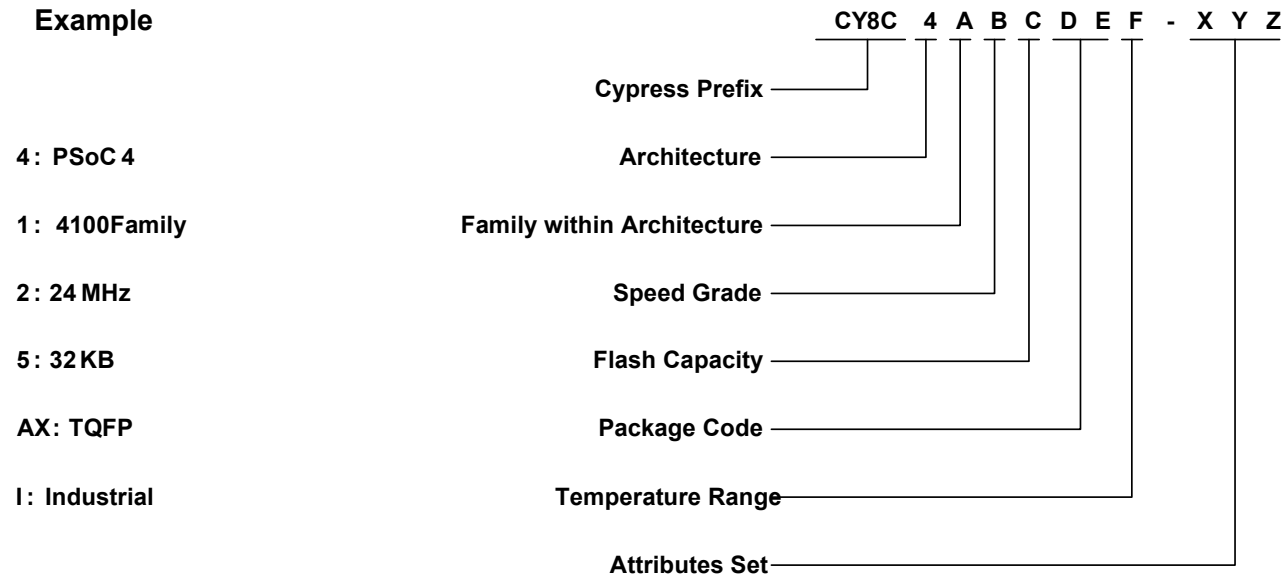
Example

CY8C 4 A B C D E F - X Y Z

Cypress Prefix

4 : PSoC 4

Architecture

1 : 4100Family

Family within Architecture

2 : 24 MHz

Speed Grade

5 : 32 KB

Flash Capacity

AX : TQFP

Package Code

I : Industrial

Temperature Range

Attributes Set